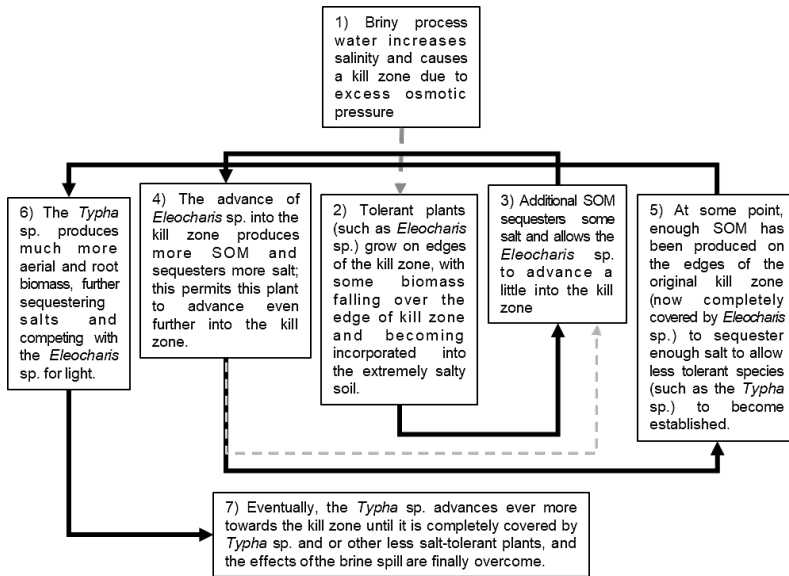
1) Briny process water increases salinity and causes a kill zone due to excess osmotic pressure

6) The *Typha* sp. produces much more aerial and root biomass, further sequestering salts and competing with the *Eleocharis* sp. for light.

4) The advance of *Eleocharis* sp. into the kill zone produces more SOM and sequesters more salt; this permits this plant to advance even further into the kill zone.

2) Tolerant plants (such as *Eleocharis* sp.) grow on edges of the kill zone, with some biomass falling over the edge of kill zone and becoming incorporated into the extremely salty soil.

3) Additional SOM sequesters some salt and allows the *Eleocharis* sp. to advance a little into the kill zone

5) At some point, enough SOM has been produced on the edges of the original kill zone (now completely covered by *Eleocharis* sp.) to sequester enough salt to allow less tolerant species (such as the *Typha* sp.) to become established.

7) Eventually, the *Typha* sp. advances ever more towards the kill zone until it is completely covered by *Typha* sp. and or other less salt-tolerant plants, and the effects ofthe brine spill are finally overcome.